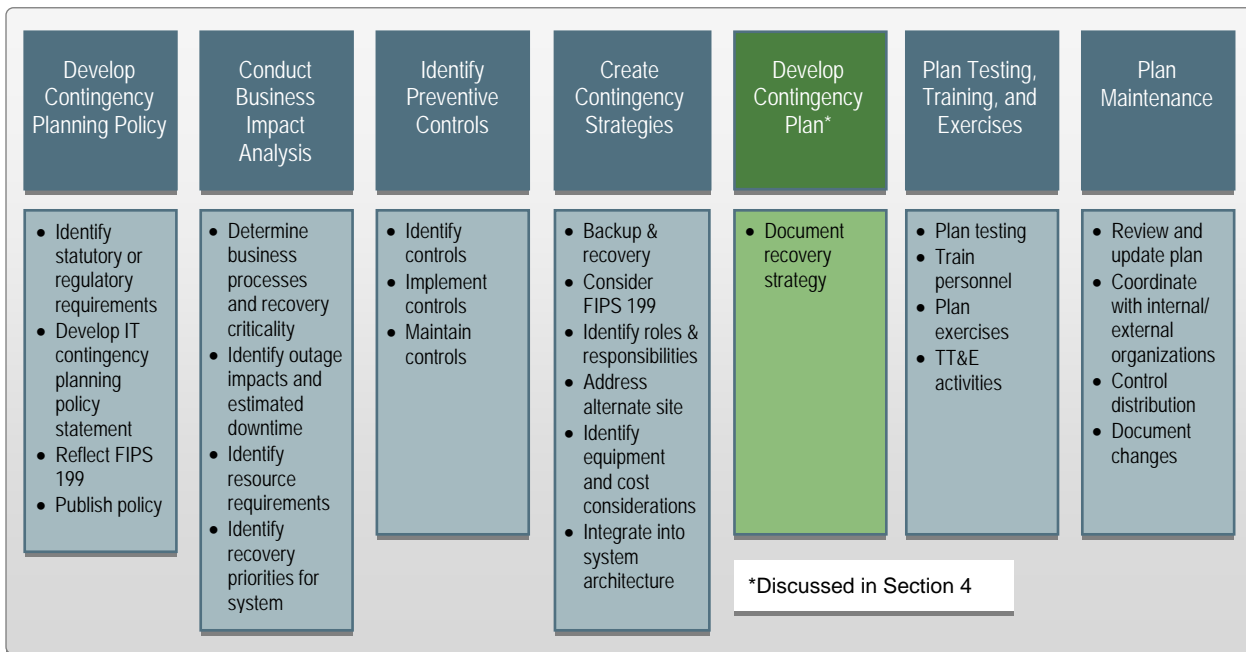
Develop Contingency Planning Policy

- Identify statutory or regulatory requirements
- Develop IT contingency planning policy statement
- Reflect FIPS 199
- Publish policy

Conduct Business Impact Analysis

- Determine business processes and recovery criticality
- Identify outage impacts and estimated downtime
- Identify resource requirements
- Identify recovery priorities for system

Identify Preventive Controls

- Identify controls
- Implement controls
- Maintain controls

Create Contingency Strategies

- Backup & recovery
- Consider FIPS 199
- Identify roles & responsibilities
- Address alternate site
- Identify equipment and cost considerations
- Integrate into system architecture

Develop Contingency Plan*

- Document recovery strategy

Plan Testing, Training, and Exercises

- Plan testing
- Train personnel
- Plan exercises
- TT&E activities

Plan Maintenance

- Review and update plan
- Coordinate with internal/ external organizations
- Control distribution
- Document changes

*Discussed in Section 4